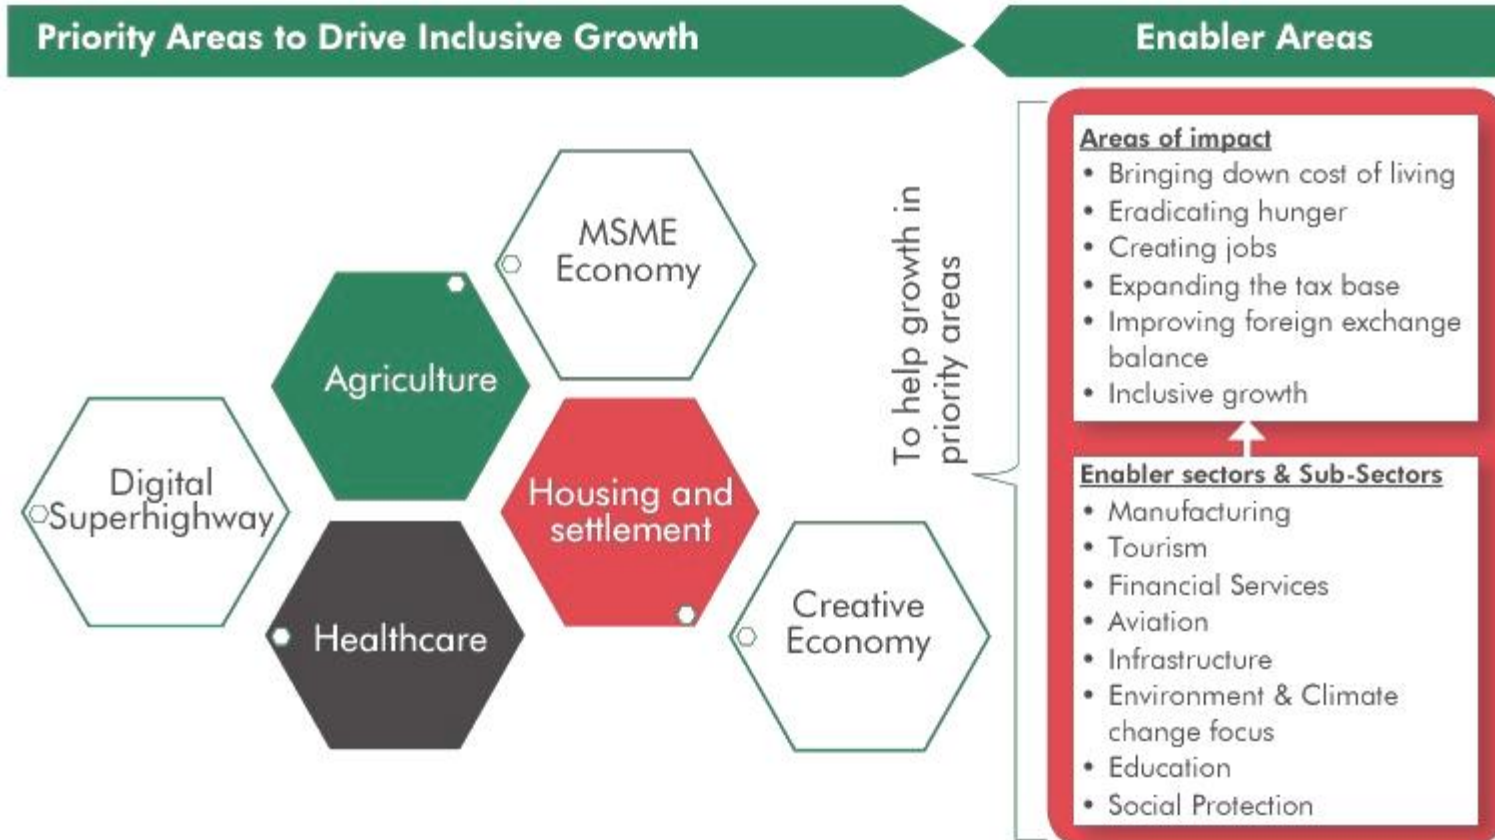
Priority Areas to Drive Inclusive Growth

Enabler Areas

MSME Economy

Agriculture

Digital Superhighway

Housing and settlement

Healthcare

Creative Economy

To help growth in priority areas

Areas of impact
- Bringing down cost of living
- Eradicating hunger
- Creating jobs
- Expanding the tax base
- Improving foreign exchange balance
- Inclusive growth

Enabler sectors & Sub-Sectors
- Manufacturing
- Tourism
- Financial Services
- Aviation
- Infrastructure
- Environment & Climate change focus
- Education
- Social Protection